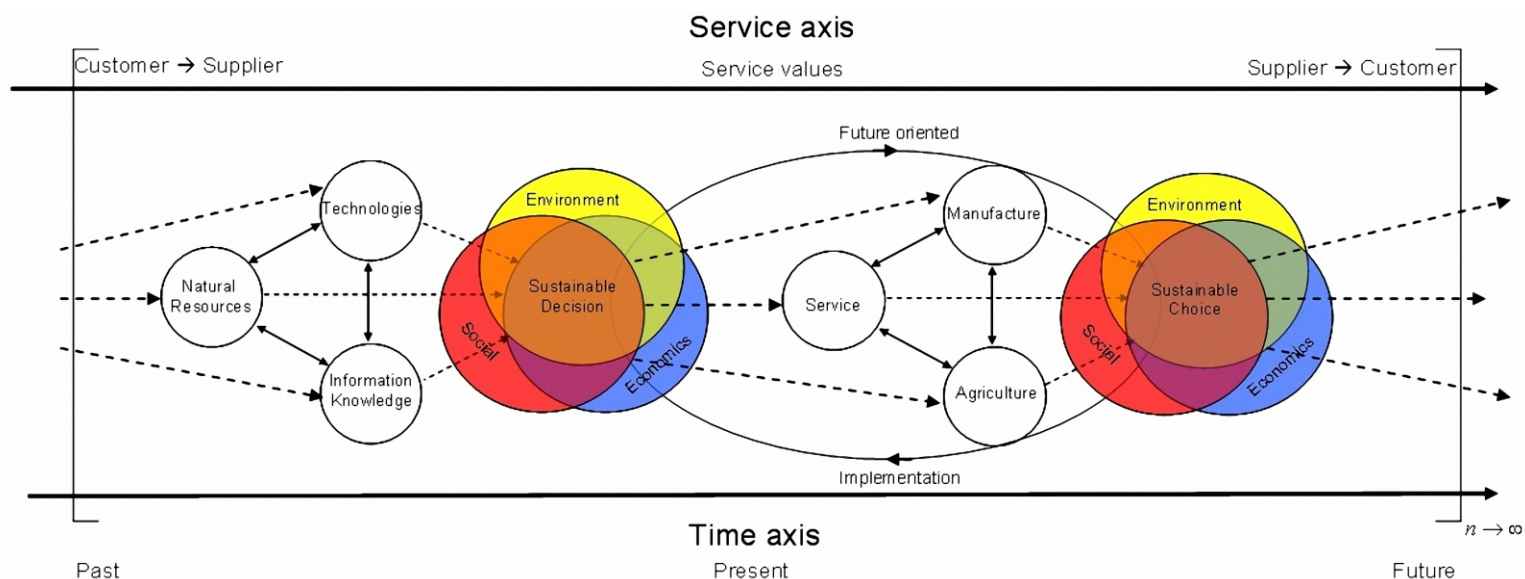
Service axis

Customer → Supplier

Service values

Supplier → Customer

Future oriented

Technologies

Natural Resources

Information Knowledge

Environment

Sustainable Decision

Social

Economics

Manufacture

Service

Agriculture

Environment

Sustainable Choice

Social

Economics

Implementation

Time axis

$n \to \infty$

Past

Present

Future